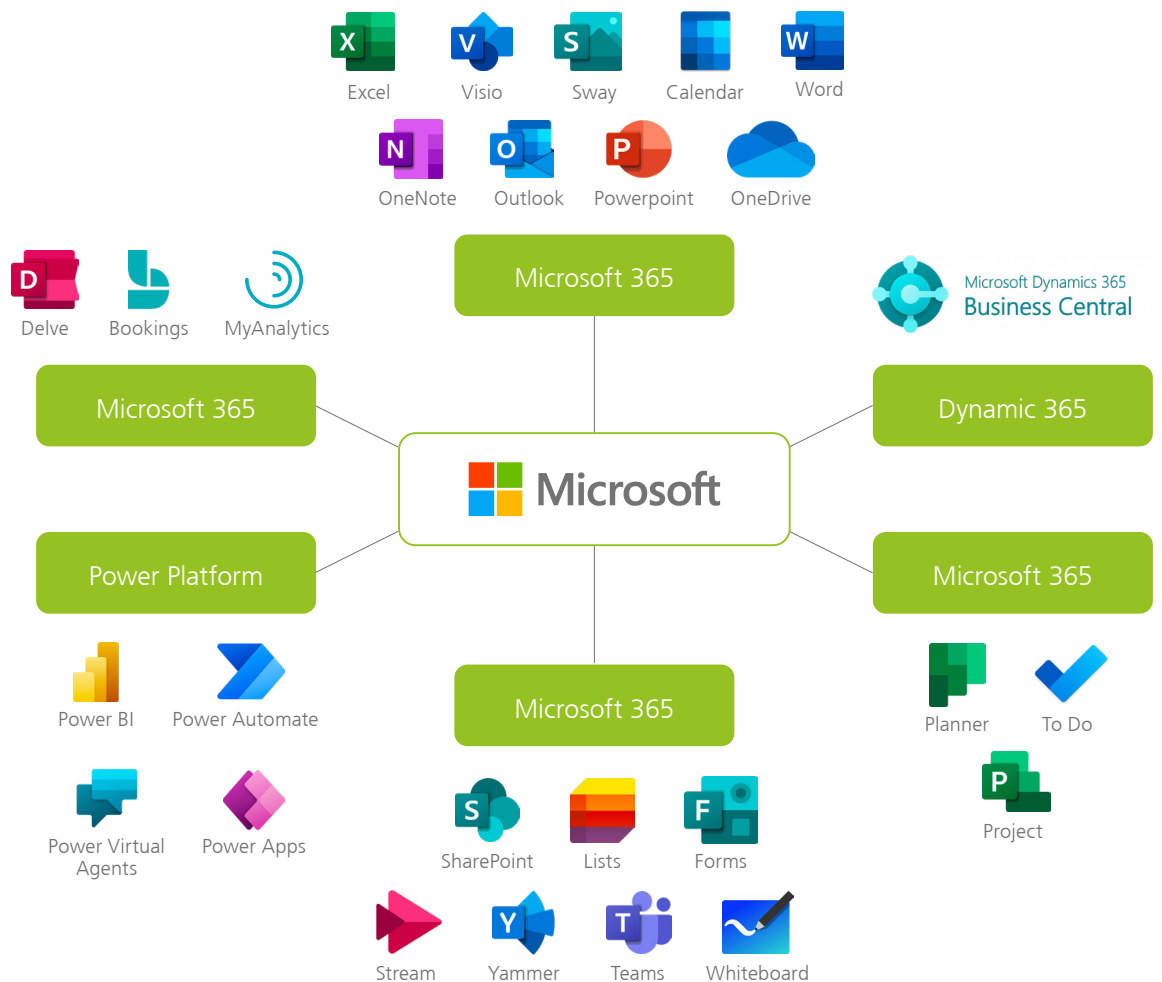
Excel Visio Sway Calendar Word

OneNote Outlook Powerpoint OneDrive

Microsoft 365

Delve Bookings MyAnalytics

Microsoft Dynamics 365
Business Central

Microsoft 365

Dynamic 365

Microsoft

Power Platform

Microsoft 365

Power BI Power Automate

Power Virtual Agents Power Apps

Microsoft 365

Planner To Do

Project

SharePoint Lists Forms

Stream Yammer Teams Whiteboard